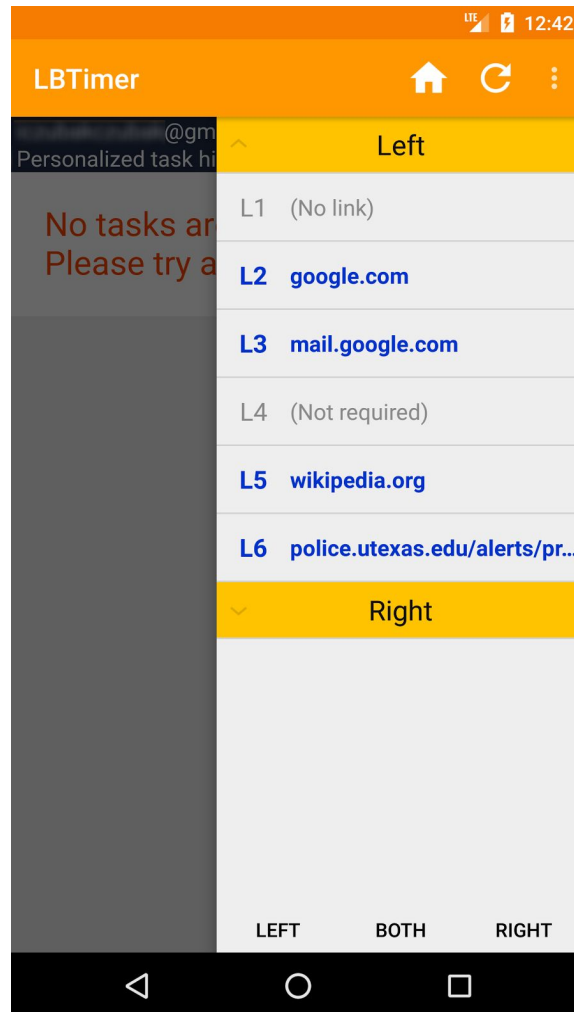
LTE 12:42

LBTimer

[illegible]@gm
Personalized task hi

No tasks ar
Please try a

Left

L1 (No link)

L2 google.com

L3 mail.google.com

L4 (Not required)

L5 wikipedia.org

L6 police.utexas.edu/alerts/pr...

Right

LEFT BOTH RIGHT